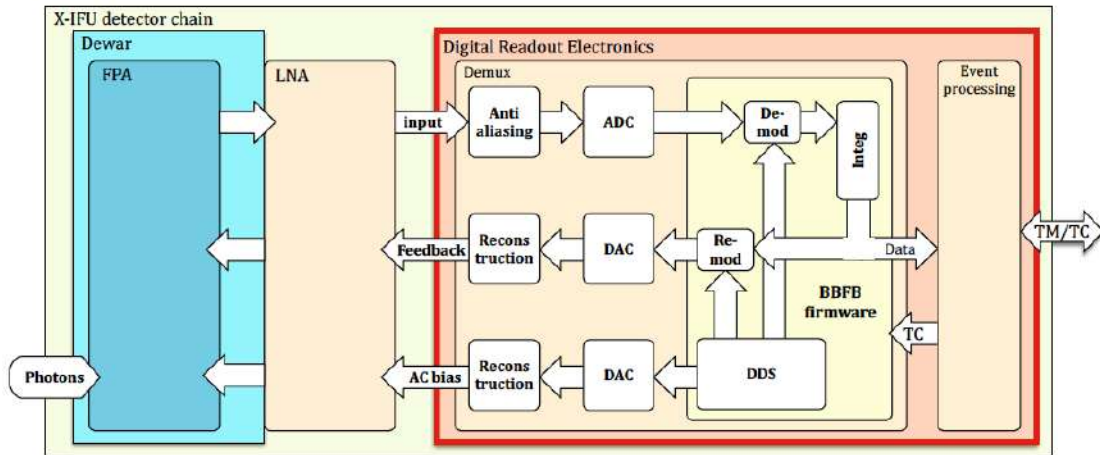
X-IFU detector chain
Dewar
FPA
LNA
Digital Readout Electronics
Demux
input
Anti aliasing
ADC
De-mod
Integ
Event processing
Feedback
Recons truction
DAC
Re-mod
Data
TM/TC
BBFB firmware
TC
Photons
AC bias
Recons truction
DAC
DDS